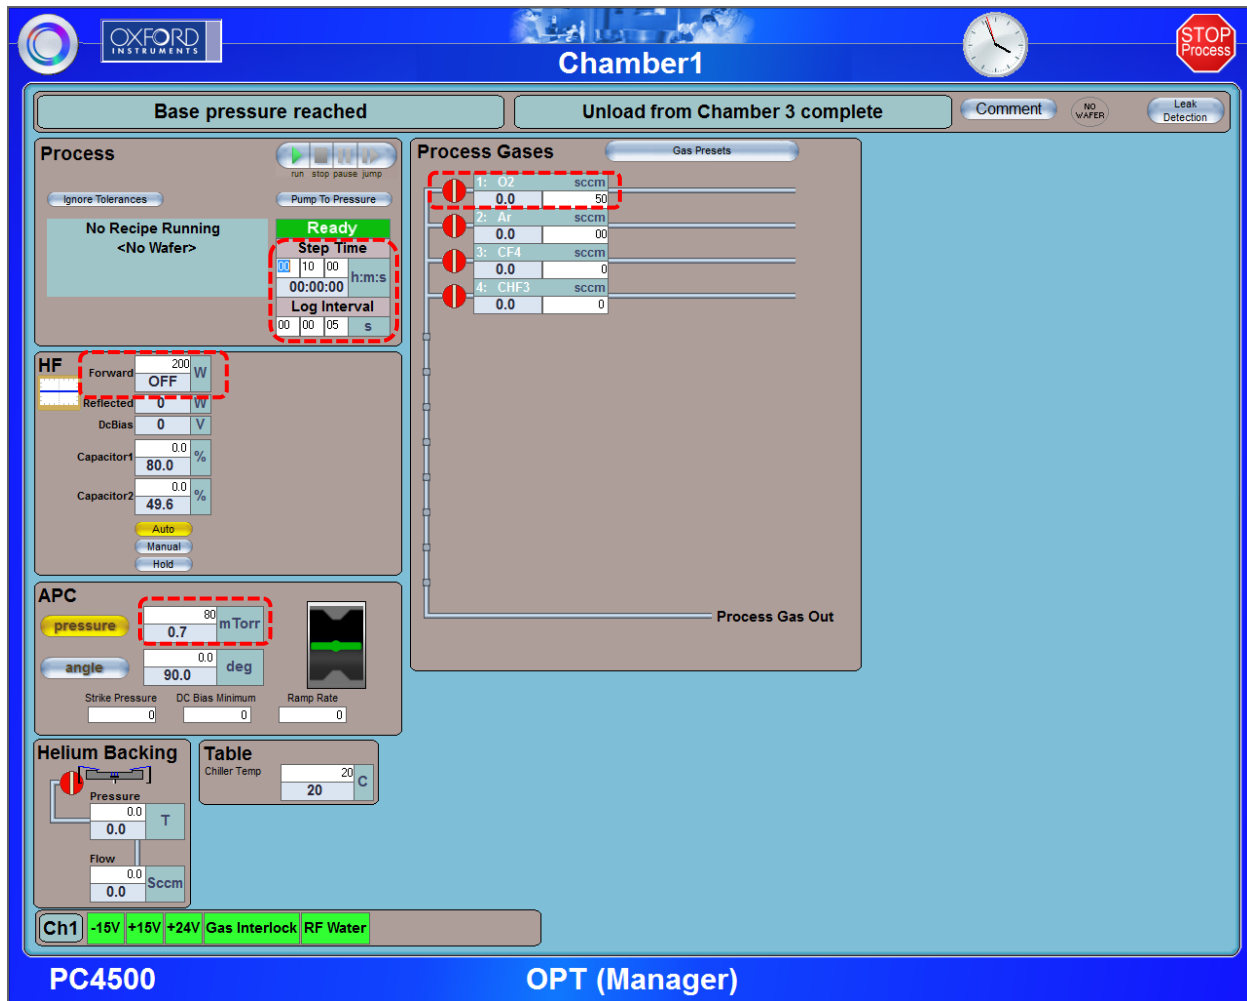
OXFORD INSTRUMENTS

Chamber1

STOP Process

Base pressure reached

Unload from Chamber 3 complete

Comment

NO WAFER

Leak Detection

Process

run stop pause jump

Ignore Tolerances

Pump To Pressure

No Recipe Running
<No Wafer>

Ready

Step Time

| 00 | 10 | 00 | h:m:s |
|---|---|---|---|
| 00:00:00 | | | |

Log Interval

| 00 | 00 | 05 | s |
|---|---|---|---|

Process Gases

Gas Presets

| 1: O2 | sccm |
|---|---|
| 0.0 | 50 |
| 2: Ar | sccm |
| 0.0 | 00 |
| 3: CF4 | sccm |
| 0.0 | 0 |
| 4: CHF3 | sccm |
| 0.0 | 0 |

Process Gas Out

HF

Forward 200 OFF W

Reflected 0 W

DcBias 0 V

Capacitor1 0.0 80.0 %

Capacitor2 0.0 49.6 %

Auto

Manual

Hold

APC

pressure 80 0.7 mTorr

angle 0.0 90.0 deg

Strike Pressure 0

DC Bias Minimum 0

Ramp Rate 0

Helium Backing

Pressure 0.0 0.0 T

Flow 0.0 0.0 Sccm

Table

Chiller Temp 20 20 C

Ch1 -15V +15V +24V Gas Interlock RF Water

PC4500

OPT (Manager)